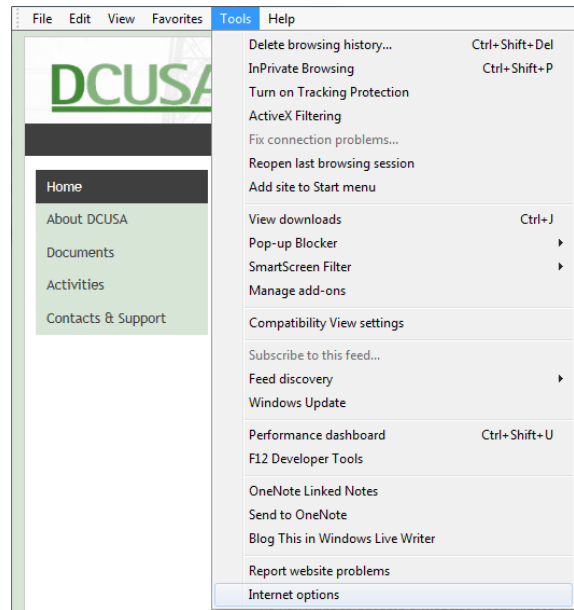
File Edit View Favorites Tools Help

DCUSA

Home
About DCUSA
Documents
Activities
Contacts & Support

Delete browsing history... Ctrl+Shift+Del
InPrivate Browsing Ctrl+Shift+P
Turn on Tracking Protection
ActiveX Filtering
Fix connection problems...
Reopen last browsing session
Add site to Start menu

View downloads Ctrl+J
Pop-up Blocker
SmartScreen Filter
Manage add-ons

Compatibility View settings

Subscribe to this feed...
Feed discovery
Windows Update

Performance dashboard Ctrl+Shift+U
F12 Developer Tools

OneNote Linked Notes
Send to OneNote
Blog This in Windows Live Writer

Report website problems
Internet options